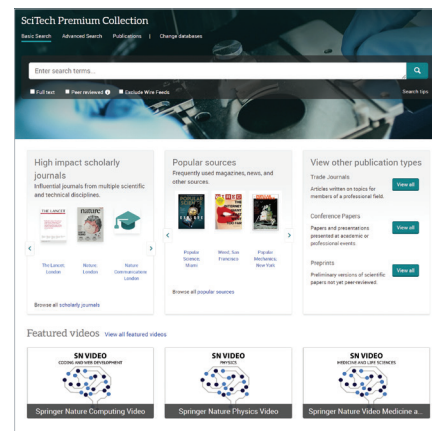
SciTech Premium Collection

Basic Search Advanced Search Publications | Change databases

Enter search terms...

Full text Peer reviewed Exclude Wire Feeds

Search tips

High impact scholarly journals

Influential journals from multiple scientific and technical disciplines.

THE LANCET

nature

The Lancet London

Nature London

Nature Communications London

Browse all scholarly journals

Popular sources

Frequently used magazines, news, and other sources.

Popular Science Miami

Wired San Francisco

Popular Mechanics New York

Browse all popular sources

View other publication types

Trade Journals

Articles written on topics for members of a professional field.

View all

Conference Papers

Papers and presentations presented at academic or professional events.

View all

Preprints

Preliminary versions of scientific papers not yet peer-reviewed.

View all

Featured videos View all featured videos

SN VIDEO
CODING AND WEB DEVELOPMENT

Springer Nature Computing Video

SN VIDEO
PHYSICS

Springer Nature Physics Video

SN VIDEO
MEDICINE AND LIFE SCIENCES

Springer Nature Video Medicine a...